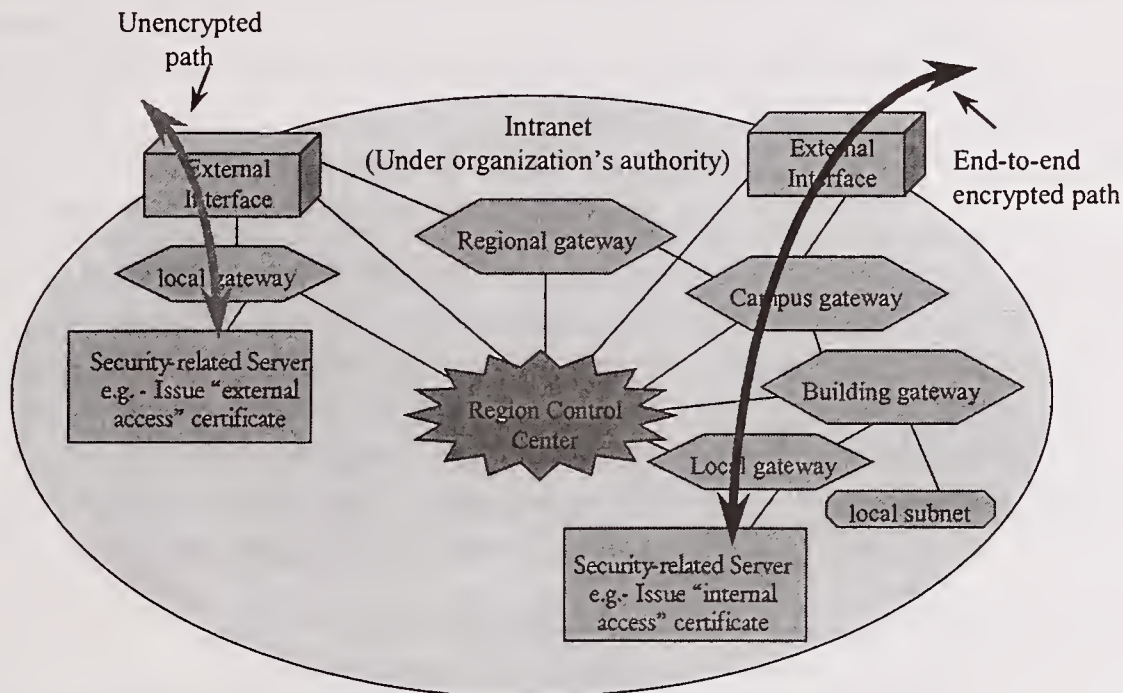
Unencrypted path

Intranet
(Under organization's authority)

External Interface

External Interface

End-to-end encrypted path

Regional gateway

local gateway

Campus gateway

Security-related Server e.g. - Issue "external access" certificate

Region Control Center

Building gateway

Local gateway

local subnet

Security-related Server e.g.- Issue "internal access" certificate